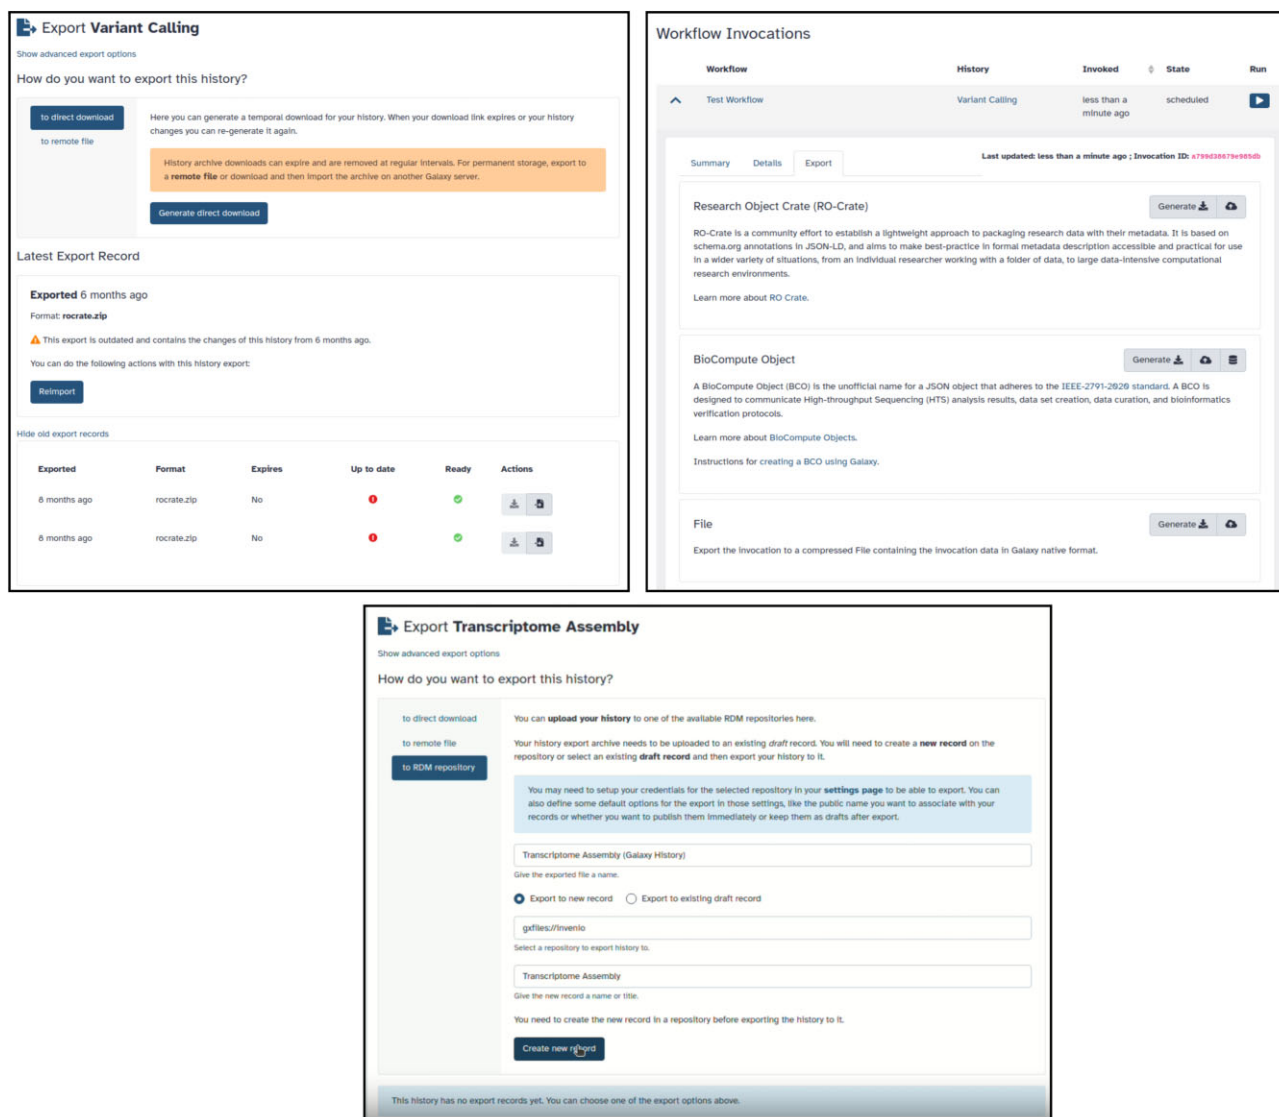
Export **Variant Calling**

Show advanced export options

How do you want to export this history?

to direct download

to remote file

Here you can generate a temporal download for your history. When your download link expires or your history changes you can re-generate it again.

History archive downloads can expire and are removed at regular intervals. For permanent storage, export to a **remote file** or download and then import the archive on another Galaxy server.

Generate direct download

Latest Export Record

**Exported** 6 months ago

Format: **rocrate.zip**

This export is outdated and contains the changes of this history from 6 months ago.

You can do the following actions with this history export:

Reimport

Hide old export records

| Exported | Format | Expires | Up to date | Ready | Actions |
|---|---|---|---|---|---|
| 8 months ago | rocrate.zip | No | | | |
| 8 months ago | rocrate.zip | No | | | |

Workflow Invocations

| Workflow | History | Invoked | State | Run |
|---|---|---|---|---|
| Test Workflow | Variant Calling | less than a minute ago | scheduled | |

Summary Details Export

Last updated: less than a minute ago ; Invocation ID: a799d38679e985db

Research Object Crate (RO-Crate)

Generate

RO-Crate is a community effort to establish a lightweight approach to packaging research data with their metadata. It is based on schema.org annotations in JSON-LD, and aims to make best-practice in formal metadata description accessible and practical for use in a wider variety of situations, from an individual researcher working with a folder of data, to large data-intensive computational research environments.

Learn more about RO Crate.

BioCompute Object

Generate

A BioCompute Object (BCO) is the unofficial name for a JSON object that adheres to the IEEE-2791-2020 standard. A BCO is designed to communicate High-throughput Sequencing (HTS) analysis results, data set creation, data curation, and bioinformatics verification protocols.

Learn more about BioCompute Objects.

Instructions for creating a BCO using Galaxy.

File

Generate

Export the invocation to a compressed File containing the invocation data in Galaxy native format.

Export **Transcriptome Assembly**

Show advanced export options

How do you want to export this history?

to direct download

to remote file

to RDM repository

You can **upload your history** to one of the available RDM repositories here.

Your history export archive needs to be uploaded to an existing *draft* record. You will need to create a **new record** on the repository or select an existing **draft record** and then export your history to it.

You may need to setup your credentials for the selected repository in your **settings page** to be able to export. You can also define some default options for the export in those settings, like the public name you want to associate with your records or whether you want to publish them immediately or keep them as drafts after export.

Transcriptome Assembly (Galaxy History)

Give the exported file a name.

Export to new record  Export to existing draft record

gxfiles://invenio

Select a repository to export history to.

Transcriptome Assembly

Give the new record a name or title.

You need to create the new record in a repository before exporting the history to it.

Create new record

This history has no export records yet. You can choose one of the export options above.